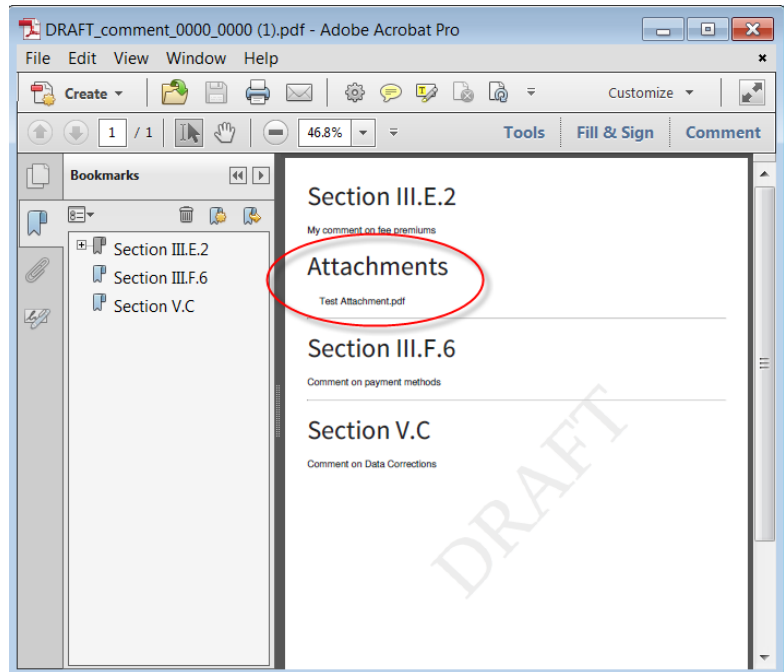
DRAFT_comment_0000_0000 (1).pdf - Adobe Acrobat Pro

File Edit View Window Help

Create

Customize

1 / 1

46.8%

Tools Fill & Sign Comment

Bookmarks

Section III.E.2
Section III.F.6
Section V.C

Section III.E.2

My comment on fee premiums

Attachments

Test Attachment.pdf

Section III.F.6

Comment on payment methods

Section V.C

Comment on Data Corrections

DRAFT